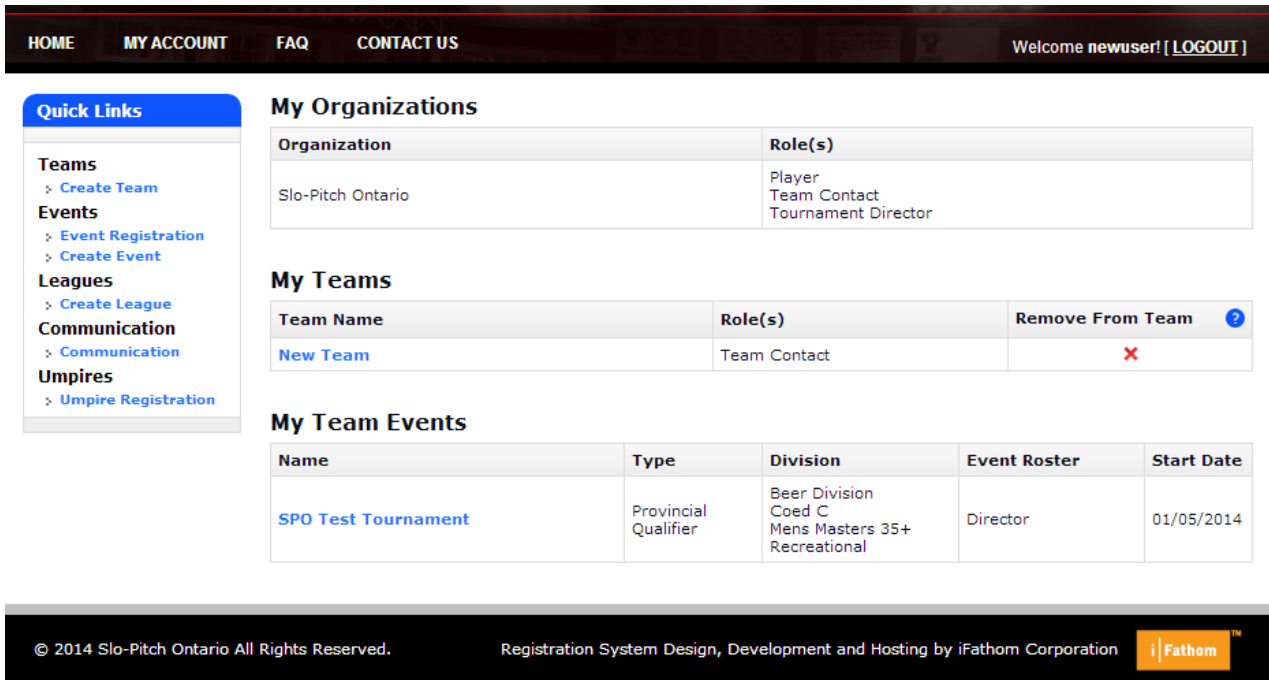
HOME MY ACCOUNT FAQ CONTACT US

Welcome newuser! [ LOGOUT ]

Quick Links

Teams
Create Team
Events
Event Registration
Create Event
Leagues
Create League
Communication
Communication
Umpires
Umpire Registration

My Organizations

| Organization | Role(s) |
|---|---|
| Slo-Pitch Ontario | Player<br>Team Contact<br>Tournament Director |

My Teams

| Team Name | Role(s) | Remove From Team |
|---|---|---|
| New Team | Team Contact | ✕ |

My Team Events

| Name | Type | Division | Event Roster | Start Date |
|---|---|---|---|---|
| SPO Test Tournament | Provincial Qualifier | Beer Division<br>Coed C<br>Mens Masters 35+<br>Recreational | Director | 01/05/2014 |

© 2014 Slo-Pitch Ontario All Rights Reserved.

Registration System Design, Development and Hosting by iFathom Corporation

i Fathom